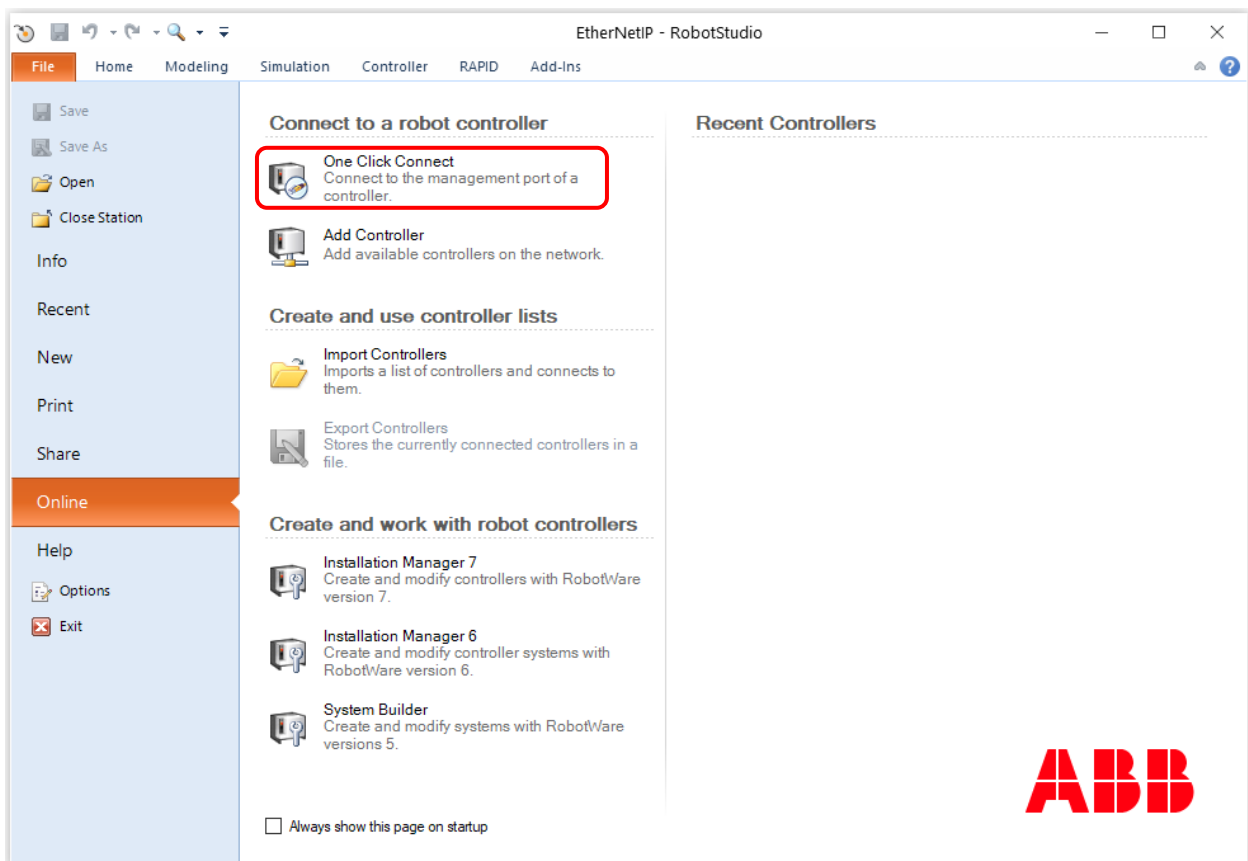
EtherNetIP - RobotStudio

File Home Modeling Simulation Controller RAPID Add-Ins

Save
Save As
Open
Close Station
Info
Recent
New
Print
Share
Online
Help
Options
Exit

Connect to a robot controller

One Click Connect
Connect to the management port of a controller.

Add Controller
Add available controllers on the network.

Create and use controller lists

Import Controllers
Imports a list of controllers and connects to them.

Export Controllers
Stores the currently connected controllers in a file.

Create and work with robot controllers

Installation Manager 7
Create and modify controllers with RobotWare version 7.

Installation Manager 6
Create and modify controller systems with RobotWare version 6.

System Builder
Create and modify systems with RobotWare versions 5.

Always show this page on startup

Recent Controllers

ABB